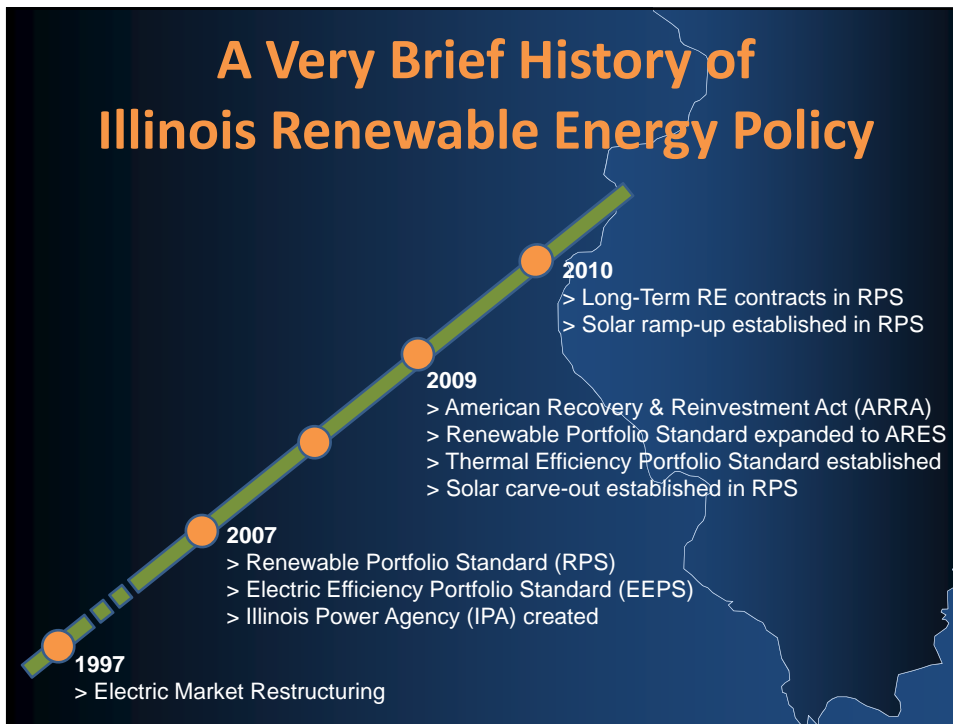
A Very Brief History of Illinois Renewable Energy Policy

2010
> Long-Term RE contracts in RPS
> Solar ramp-up established in RPS

2009
> American Recovery & Reinvestment Act (ARRA)
> Renewable Portfolio Standard expanded to ARES
> Thermal Efficiency Portfolio Standard established
> Solar carve-out established in RPS

2007
> Renewable Portfolio Standard (RPS)
> Electric Efficiency Portfolio Standard (EEPS)
> Illinois Power Agency (IPA) created

1997
> Electric Market Restructuring